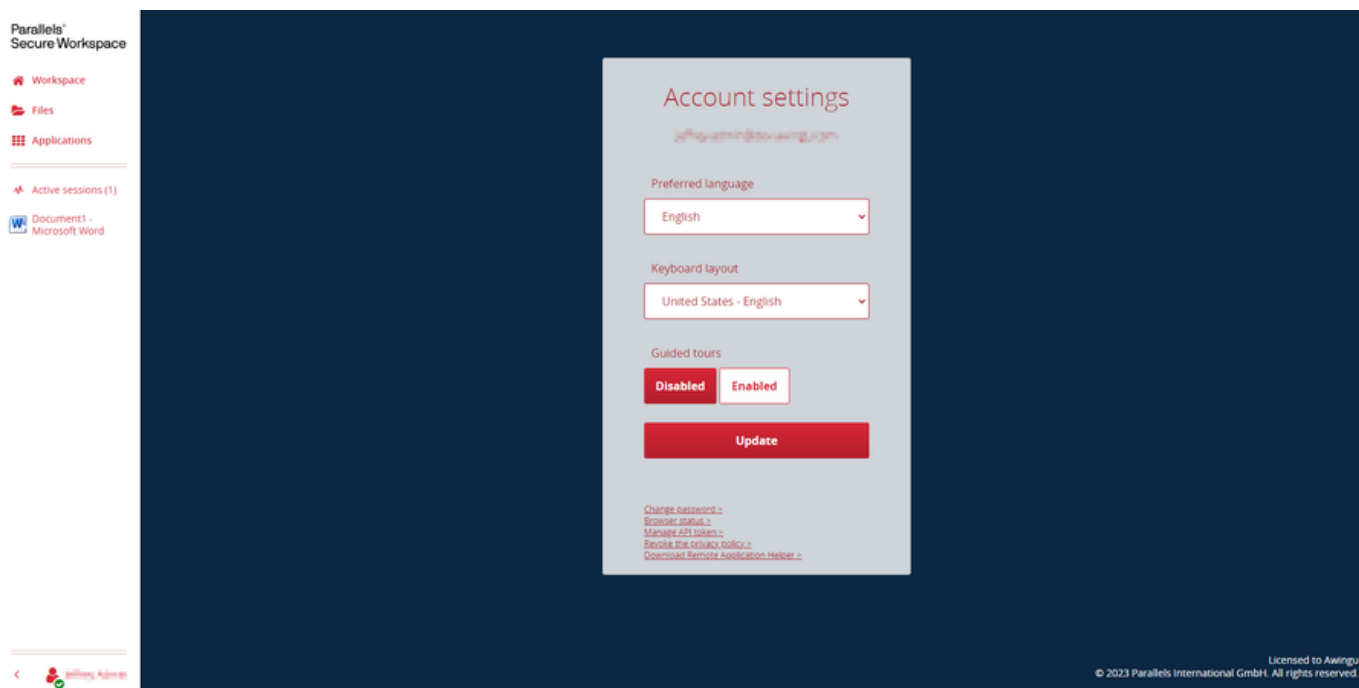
Parallels®
Secure Workspace

Workspace
Files
Applications

Active sessions (1)
Document1 - Microsoft Word

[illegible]

Account settings
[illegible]

Preferred language
English

Keyboard layout
United States - English

Guided tours
Disabled Enabled

Update

Change password >
Browser status >
Manage API token >
Revoke the privacy policy >
Download Remote Application Helper >

Licensed to Awingu
© 2023 Parallels International GmbH. All rights reserved.